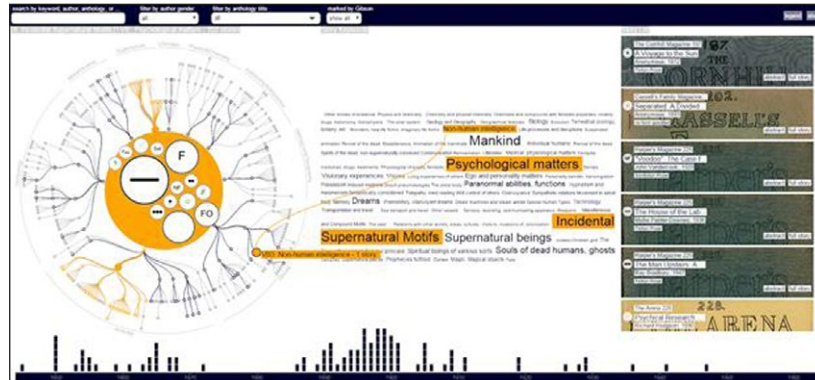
search by keyword, author, anthology, or
filter by author gender
all
filter by anthology title
all
marked by Gibson
show all
legend

F
FO

Non-human intelligence
Mankind
Psychological matters
Visionary experiences
Paranormal abilities, functions
Dreams
Incidental
Supernatural Motifs
Supernatural beings
Souls of dead humans, ghosts
V51 Non-human intelligence - 1 story

The Cornhill Magazine
A Voyage to the Sun
Cassell's Family Magazine
Separated: A Divided
Harper's Magazine
"Voodoo": The Case
Harper's Magazine
The House of the Lab
Harper's Magazine
The Man Unborn: A
The Arena
Psychical Research
Richard Hodgson 1892
CORNHILL
CASSELL'S
ARENA
228
abstract
full story